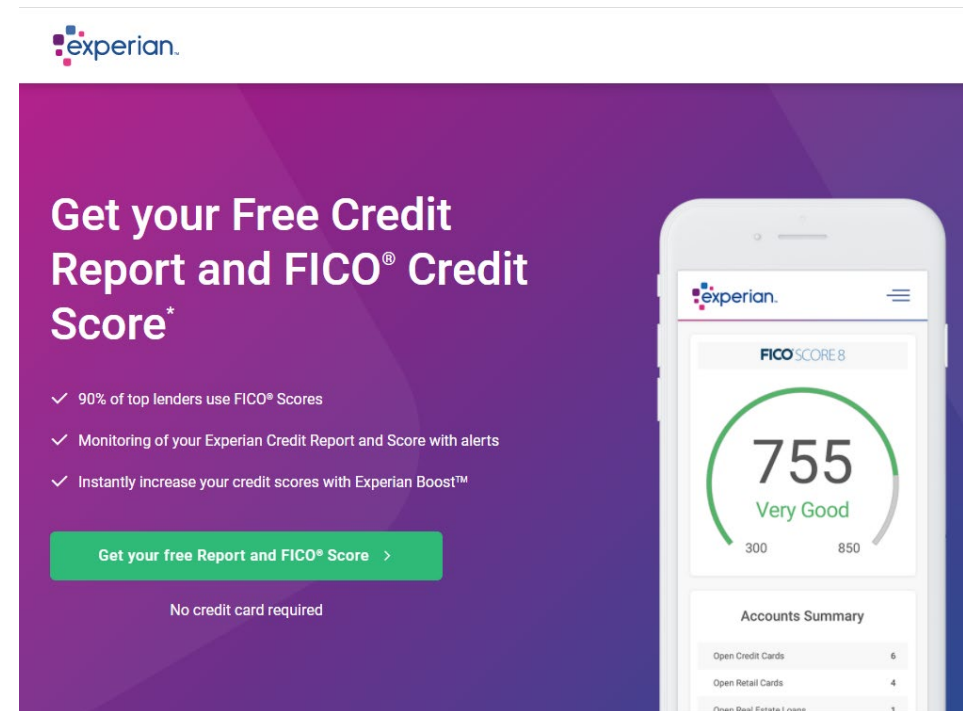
experian.

Get your Free Credit Report and FICO® Credit Score*

✓ 90% of top lenders use FICO® Scores

✓ Monitoring of your Experian Credit Report and Score with alerts

✓ Instantly increase your credit scores with Experian Boost™

Get your free Report and FICO® Score >

No credit card required

experian.

FICO SCORE 8

755

Very Good

300

850

Accounts Summary

| Open Credit Cards | 6 |
|---|---|
| Open Retail Cards | 4 |
| Open Real Estate Loans | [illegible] |